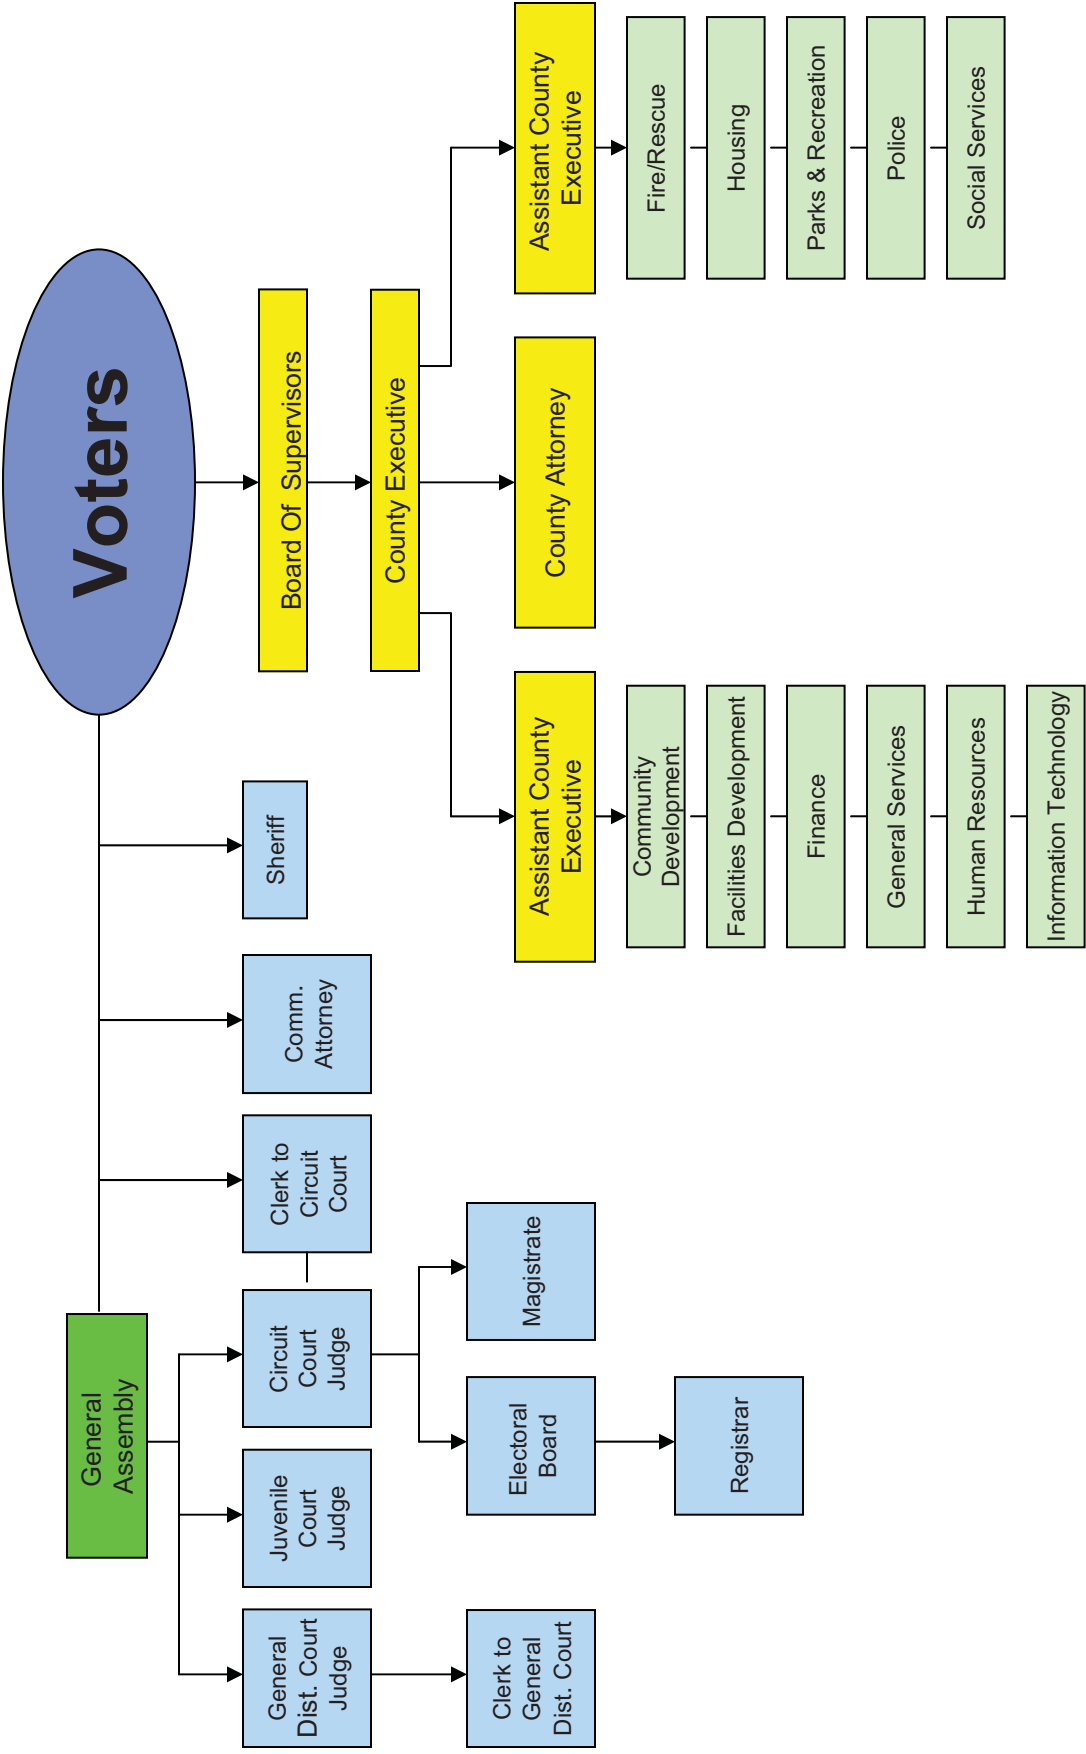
Voters

Board Of Supervisors

County Executive

Assistant County Executive

Fire/Rescue

Housing

Parks & Recreation

Police

Social Services

County Attorney

Assistant County Executive

Community Development

Facilities Development

Finance

General Services

Human Resources

Information Technology

Sheriff

Comm. Attorney

Clerk to Circuit Court

General Assembly

Circuit Court Judge

Juvenile Court Judge

General Dist. Court Judge

Magistrate

Electoral Board

Registrar

Clerk to General Dist. Court